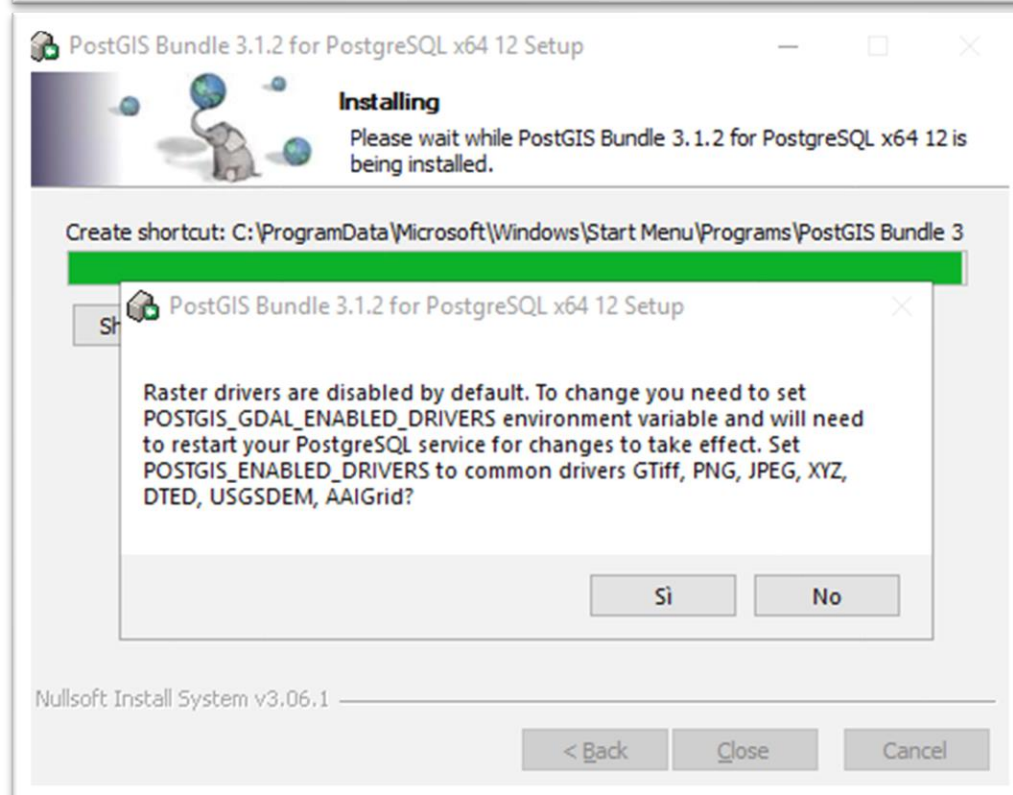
PostGIS Bundle 3.1.2 for PostgreSQL x64 12 Setup

Installing

Please wait while PostGIS Bundle 3.1.2 for PostgreSQL x64 12 is being installed.

Create shortcut: C:\ProgramData\Microsoft\Windows\Start Menu\Programs\PostGIS Bundle 3

Sh

PostGIS Bundle 3.1.2 for PostgreSQL x64 12 Setup

Raster drivers are disabled by default. To change you need to set POSTGIS_GDAL_ENABLED_DRIVERS environment variable and will need to restart your PostgreSQL service for changes to take effect. Set POSTGIS_ENABLED_DRIVERS to common drivers GTiff, PNG, JPEG, XYZ, DTED, USGSDEM, AAIGrid?

Sì

No

Nullsoft Install System v3.06.1

< Back

Close

Cancel